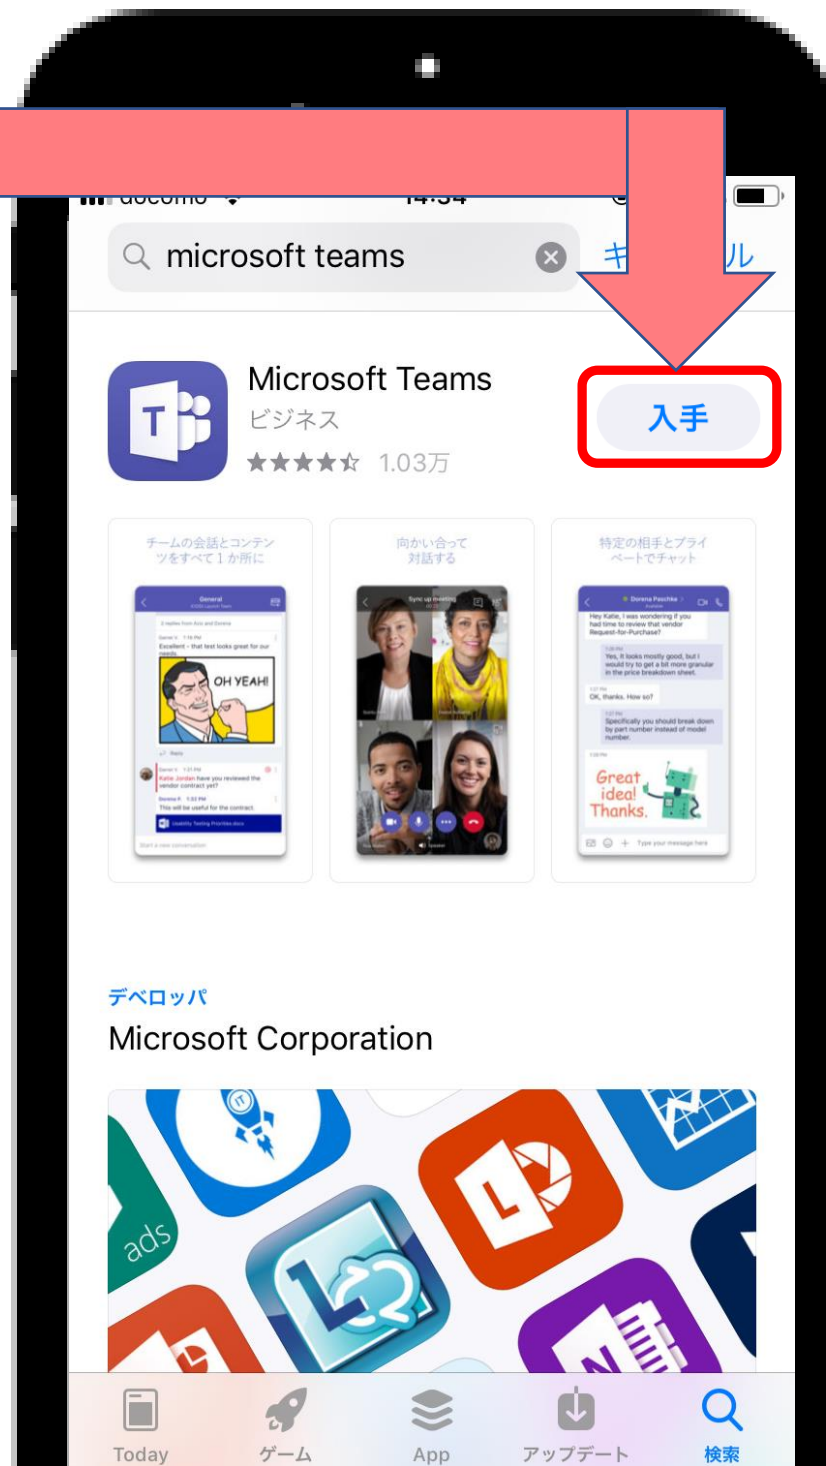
docomo 14:34

microsoft teams

キ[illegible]ル

Microsoft Teams
ビジネス
1.03万

入手

チームの会話とコンテンツをすべて1か所に

向かい合って対話する

特定の相手とプライベートでチャット

General

OH YEAH!

Sync up meeting

Dorena Paschke

Hey Katie, I was wondering if you had time to review that vendor Request-for-Purchase?

Yes, it looks mostly good, but I would try to get a bit more granular in the price breakdown sheet.

OK, thanks. How so?

Specifically you should break down by part number instead of model number.

Great idea! Thanks.

デベロッパ
Microsoft Corporation

ads

Today ゲーム App アップデート 検索